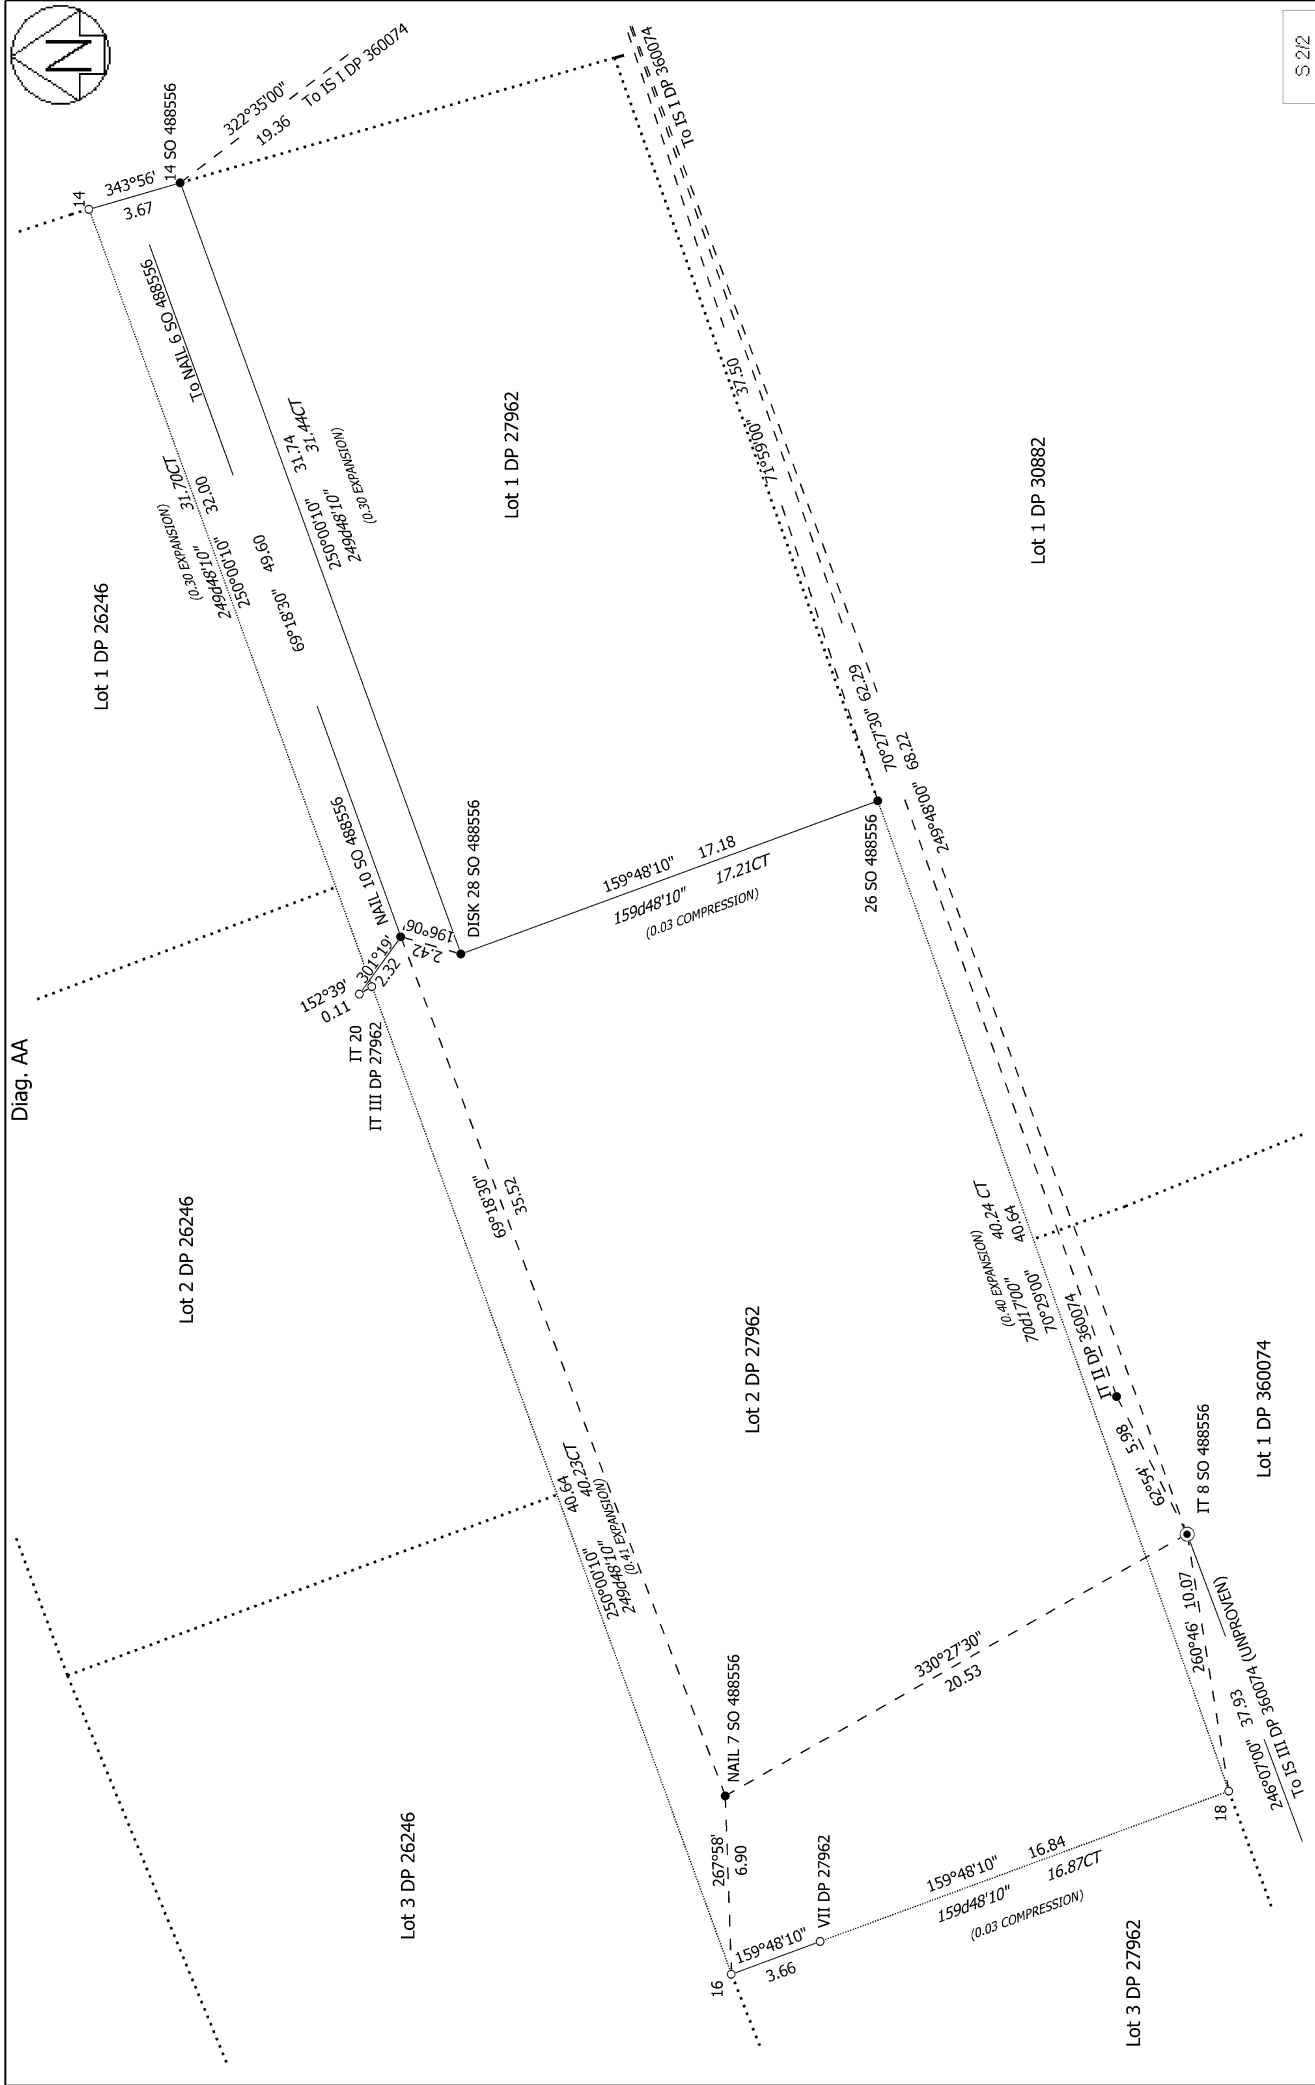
N

S 2/2

322°35'00"
19.36
To IS I DP 360074

To IS I DP 360074

14
343°56'
3.67
14 SO 488556

To NAIL 6 SO 488556

(0.30 EXPANSION)
31.70CT
32.00
249d48'10"
250°00'10"
49.60
69°18'30"

250°00'10"
31.74
31.44CT
249d48'10"
(0.30 EXPANSION)

Lot 1 DP 27962

71°59'00"
37.50

Lot 1 DP 30882

Lot 1 DP 26246

70°27'30"
62.29
68.22
249°48'00"

NAIL 10 SO 488556
DISK 28 SO 488556
196°06'
2.42
301°19'
2.32
152°39'
0.11

159°48'10"
17.18
159d48'10"
17.21CT
(0.03 COMPRESSION)

26 SO 488556

IT 20
IT III DP 27962

Diag. AA

69°18'30"
35.52

Lot 2 DP 26246

Lot 2 DP 27962

(0.40 EXPANSION)
40.24 CT
70d17'00"
40.64
70°29'00"
IT II DP 360074

5.98
62°54'
IT 8 SO 488556

Lot 1 DP 360074

250°00'10"
40.64
249d48'10"
40.23CT
(0.41 EXPANSION)

330°27'30"
20.53

260°46'
10.07
(UNPROVEN)

NAIL 7 SO 488556

246°07'00"
37.93
To IS III DP 360074

18

267°58'
6.90

Lot 3 DP 26246

VII DP 27962
159°48'10"
16.84
159d48'10"
16.87CT
(0.03 COMPRESSION)

159°48'10"
3.66
16

Lot 3 DP 27962